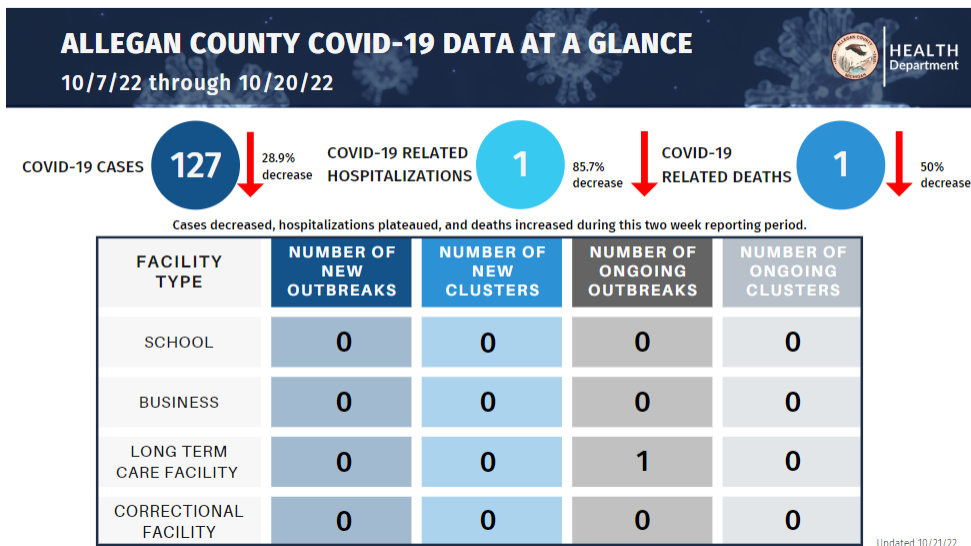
ALLEGAN COUNTY COVID-19 DATA AT A GLANCE
10/7/22 through 10/20/22

HEALTH Department

COVID-19 CASES 127 28.9% decrease

COVID-19 RELATED HOSPITALIZATIONS 1 85.7% decrease

COVID-19 RELATED DEATHS 1 50% decrease

Cases decreased, hospitalizations plateaued, and deaths increased during this two week reporting period.

| FACILITY TYPE | NUMBER OF NEW OUTBREAKS | NUMBER OF NEW CLUSTERS | NUMBER OF ONGOING OUTBREAKS | NUMBER OF ONGOING CLUSTERS |
|---|---|---|---|---|
| SCHOOL | 0 | 0 | 0 | 0 |
| BUSINESS | 0 | 0 | 0 | 0 |
| LONG TERM CARE FACILITY | 0 | 0 | 1 | 0 |
| CORRECTIONAL FACILITY | 0 | 0 | 0 | 0 |

Updated 10/21/22